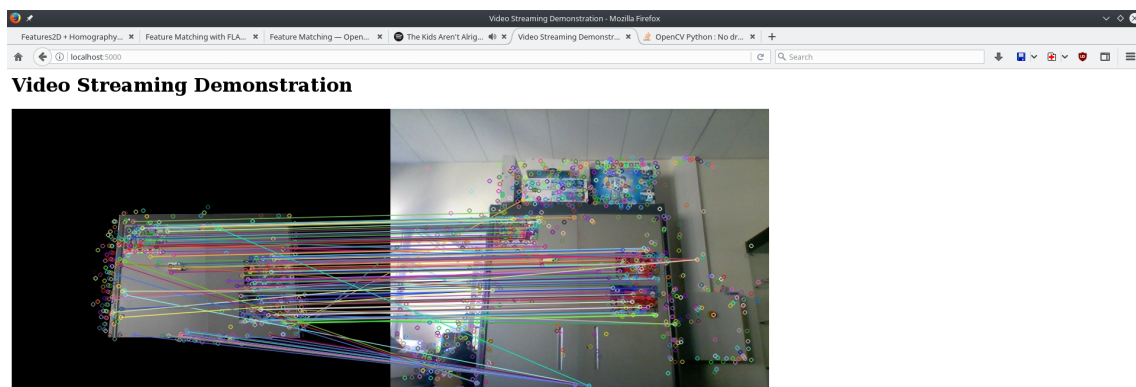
Video Streaming Demonstration - Mozilla Firefox

Features2D + Homography... ×
Feature Matching with FLA... ×
Feature Matching — Open... ×
The Kids Aren't Alrig... ×
Video Streaming Demonstr... ×
OpenCV Python : No dr... ×
+

localhost:5000

Search

Video Streaming Demonstration